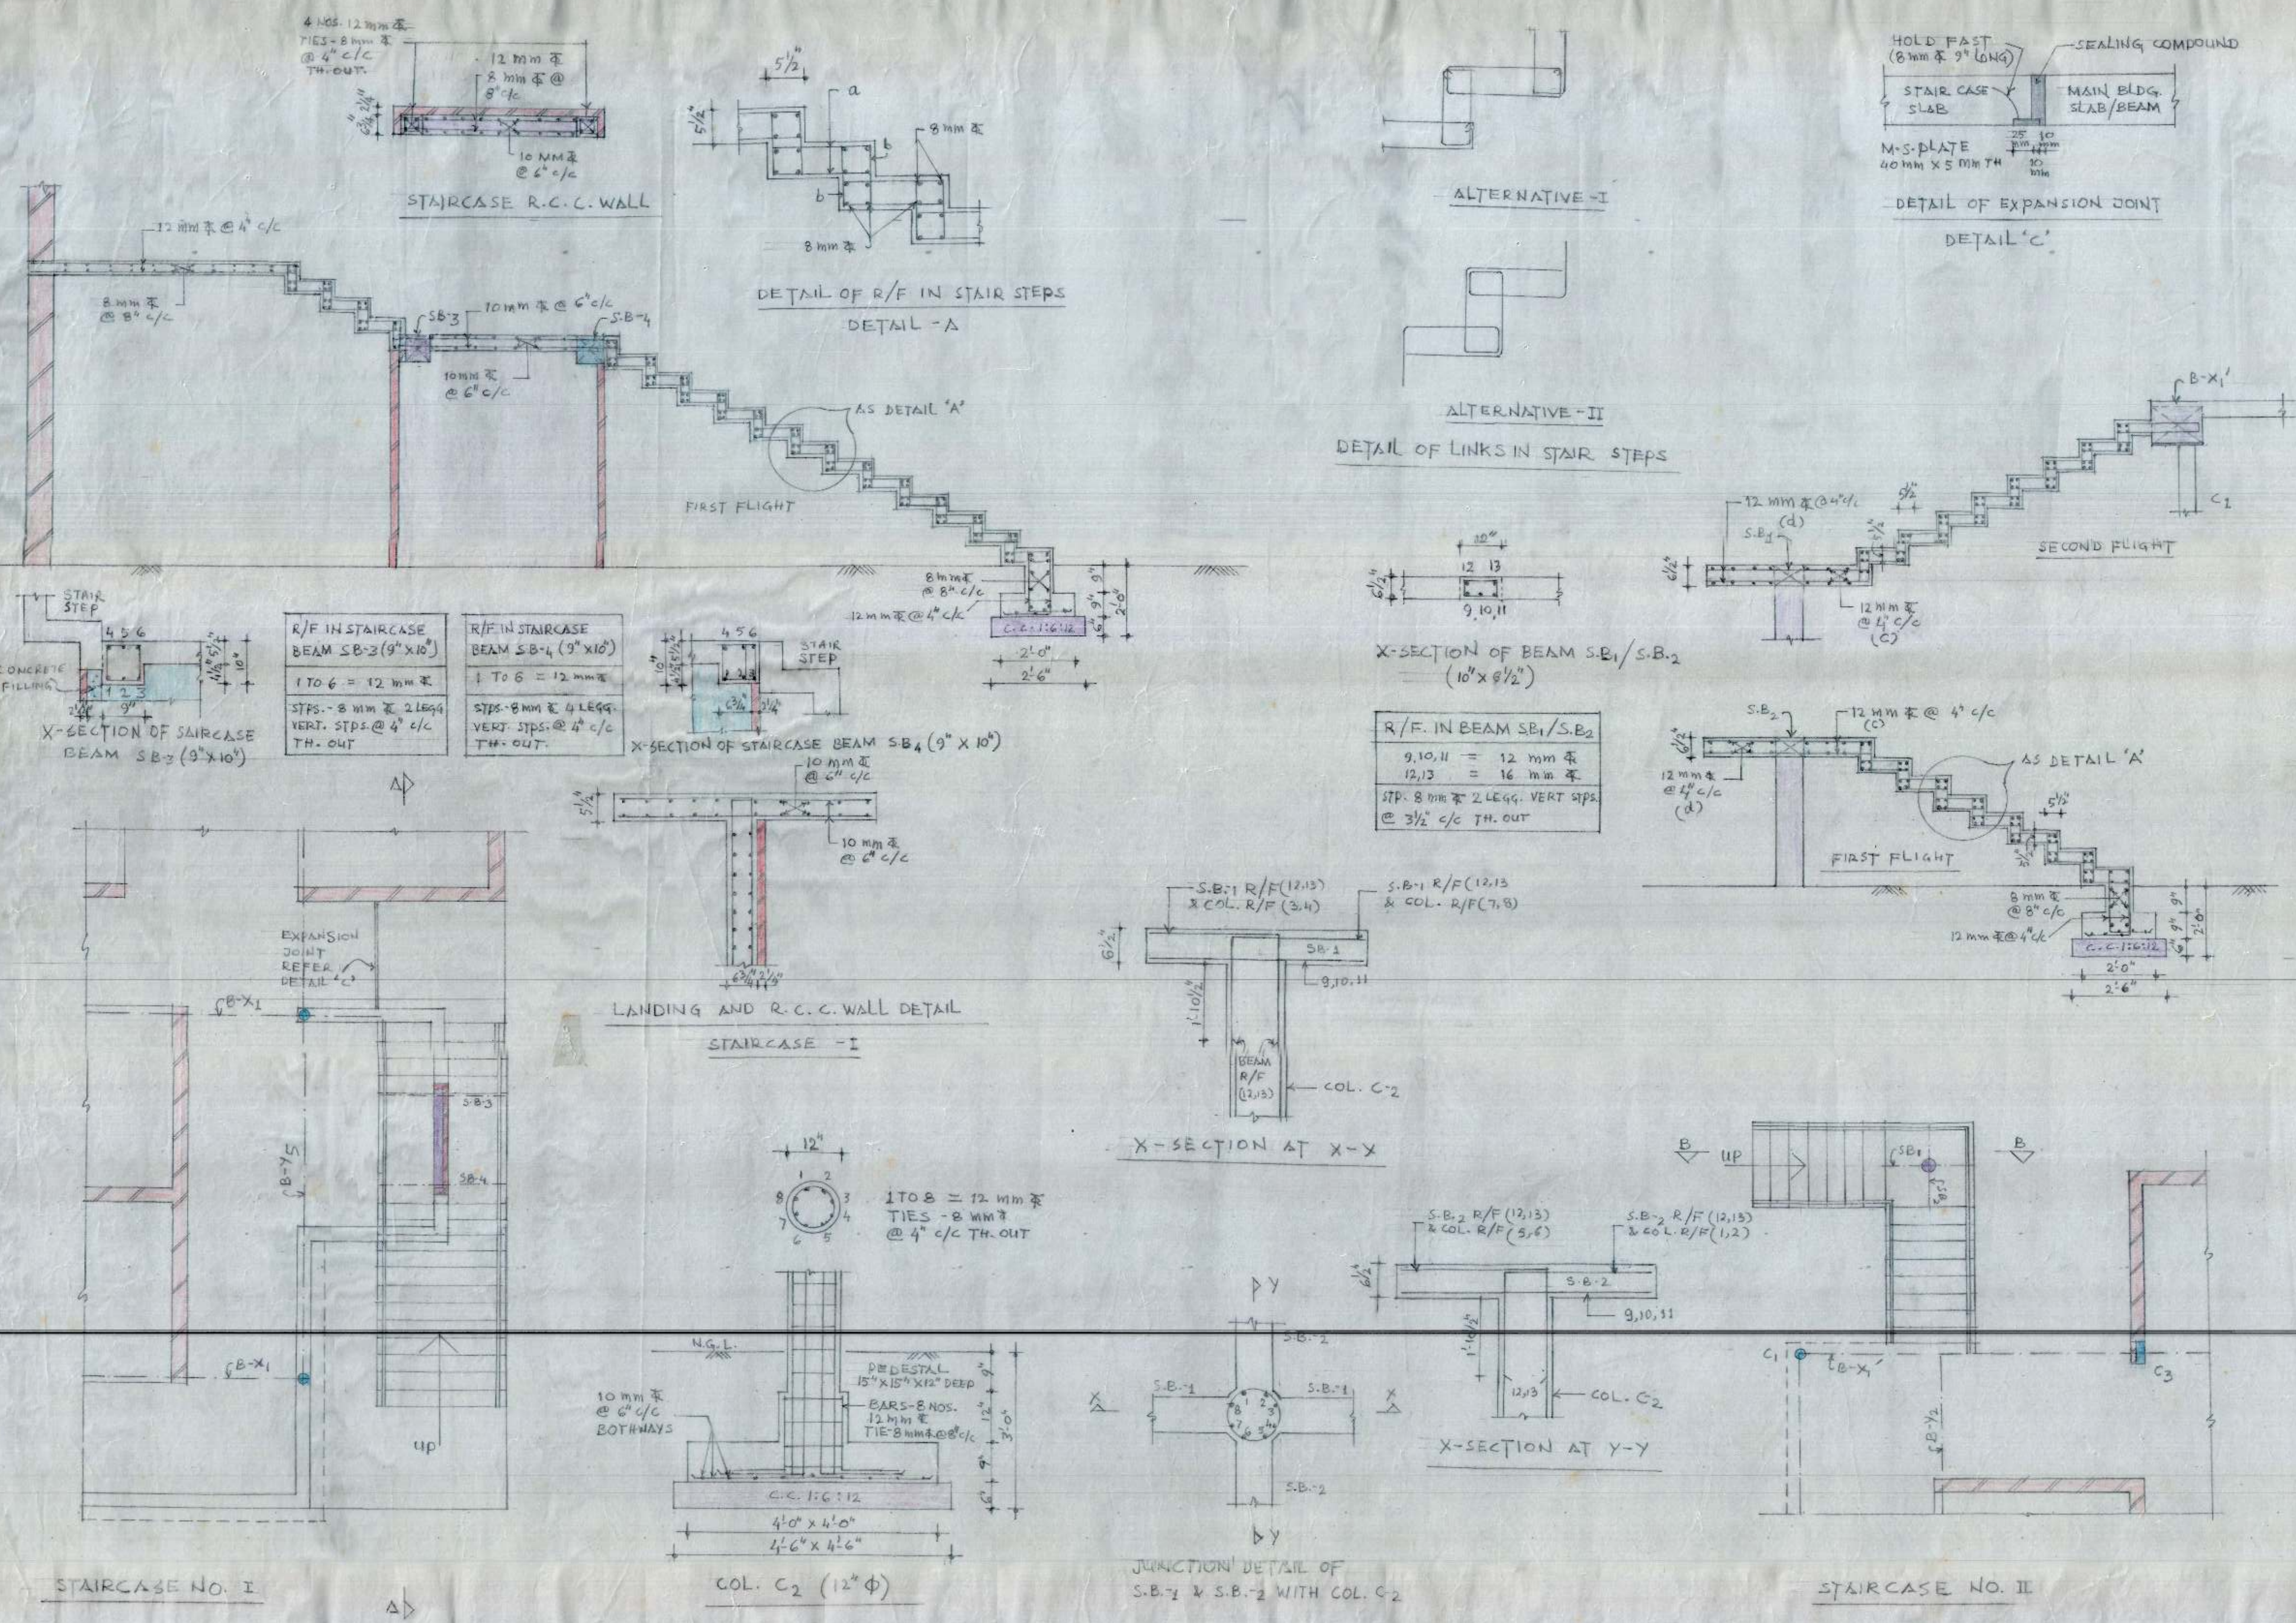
4 NOS. 12 mm ⌀
TIES - 8 mm ⌀
@ 4" c/c
TH. OUT.
12 mm ⌀
8 mm ⌀ @
8" c/c
$6\frac{1}{2}$"
10 MM ⌀
@ 6" c/c
STAIRCASE R.C.C. WALL

$5\frac{1}{2}$"
a
$5\frac{1}{2}$"
8 mm ⌀
b
b
8 mm ⌀
DETAIL OF R/F IN STAIR STEPS
DETAIL - A

ALTERNATIVE - I
ALTERNATIVE - II
DETAIL OF LINKS IN STAIR STEPS

HOLD FAST
(8 mm ⌀ 9" LONG)
SEALING COMPOUND
STAIR CASE SLAB
MAIN BLDG. SLAB/BEAM
M.S. PLATE
40 mm X 5 mm TH
25 mm
10 mm
10 mm
DETAIL OF EXPANSION JOINT
DETAIL 'C'

12 mm ⌀ @ 4" c/c
8 mm ⌀
@ 8" c/c
SB-3
10 mm ⌀ @ 6" c/c
S.B-4
10 mm ⌀
@ 6" c/c
AS DETAIL "A"
FIRST FLIGHT
8 mm ⌀
@ 8" c/c
12 mm ⌀ @ 4" c/c
9"
9"
2'-0"
6"
C.C. 1:6:12
2'-0"
2'-6"

B-X1
12 mm ⌀ @ 4" c/c
(d)
S.B1
$5\frac{1}{2}$"
$5\frac{1}{2}$"
$6\frac{1}{2}$"
12 mm ⌀
@ $4\frac{1}{2}$" c/c
(c)
C1
SECOND FLIGHT

10"
12 13
$6\frac{1}{2}$"
9, 10, 11
X-SECTION OF BEAM S.B1 / S.B.2
(10" x $6\frac{1}{2}$")

| R/F. IN BEAM SB1/S.B2 |
|---|
| 9,10,11 = 12 mm ⌀ |
| 12,13 = 16 mm ⌀ |
| STP. 8 mm ⌀ 2 LEGG. VERT STPS. @ $3\frac{1}{2}$" c/c TH. OUT |

STAIR STEP
4 5 6
CONCRETE FILLING
1 2 3
$2\frac{1}{2}$"
9"
10"
X-SECTION OF SAIRCASE BEAM SB-3 (9" X 10")

| R/F IN STAIRCASE BEAM SB-3 (9" X 10") |
|---|
| 1 TO 6 = 12 mm ⌀ |
| STPS. - 8 mm ⌀ 2 LEGG VERT. STPS. @ 4" c/c TH. OUT |

| R/F IN STAIRCASE BEAM SB-4 (9" X 10") |
|---|
| 1 TO 6 = 12 mm ⌀ |
| STPS - 8 mm ⌀ 4 LEGG. VERT. STPS. @ 4" c/c TH. OUT. |

4 5 6
STAIR STEP
10"
X-SECTION OF STAIRCASE BEAM S.B4 (9" X 10")

S.B2
12 mm ⌀ @ 4" c/c
(c)
12 mm ⌀
@ $4\frac{1}{2}$" c/c
(d)
AS DETAIL 'A'
$5\frac{1}{2}$"
FIRST FLIGHT
8 mm ⌀
@ 8" c/c
12 mm ⌀ @ 4" c/c
9"
9"
2'-0"
C.C. 1:6:12
2'-0"
2'-6"

10 mm ⌀
@ 6" c/c
$5\frac{1}{2}$"
10 mm ⌀
@ 6" c/c
LANDING AND R.C.C. WALL DETAIL
STAIRCASE - I

EXPANSION JOINT REFER DETAIL 'C'
B-X1
B-Y5
S.B-3
SB-4
B-X1
UP
STAIRCASE NO. I

S.B-1 R/F (12,13)
& COL. R/F (3,4)
S.B-1 R/F (12,13)
& COL. R/F (7,8)
$6\frac{1}{2}$"
SB-1
9,10,11
1'-10$\frac{1}{2}$"
BEAM R/F (12,13)
COL. C-2
X-SECTION AT X-X

12"
1 TO 8 = 12 mm ⌀
TIES - 8 mm ⌀
@ 4" c/c TH. OUT
N.G.L.
PEDESTAL
15" X 15" X 12" DEEP
BARS - 8 NOS. 12 mm ⌀
TIE - 8 mm ⌀ @ 8" c/c
10 mm ⌀
@ 6" c/c
BOTHWAYS
9"
12"
3'-0"
9"
6"
C.C. 1:6:12
4'-0" x 4'-0"
4'-6" x 4'-6"
COL. C2 (12" Φ)

Y
S.B-2
S.B-1
S.B-1
X
X
S.B-2
Y
JUNCTION DETAIL OF
S.B-1 & S.B-2 WITH COL. C-2

S.B-2 R/F (12,13)
& COL. R/F (5,6)
S.B-2 R/F (12,13)
& COL. R/F (1,2)
$6\frac{1}{2}$"
S.B-2
9,10,11
1'-10$\frac{1}{2}$"
12,13
COL. C2
X-SECTION AT Y-Y

B
UP
SB1
B-Y2
B
C1
B-X1
B-Y2
C3
STAIRCASE NO. II